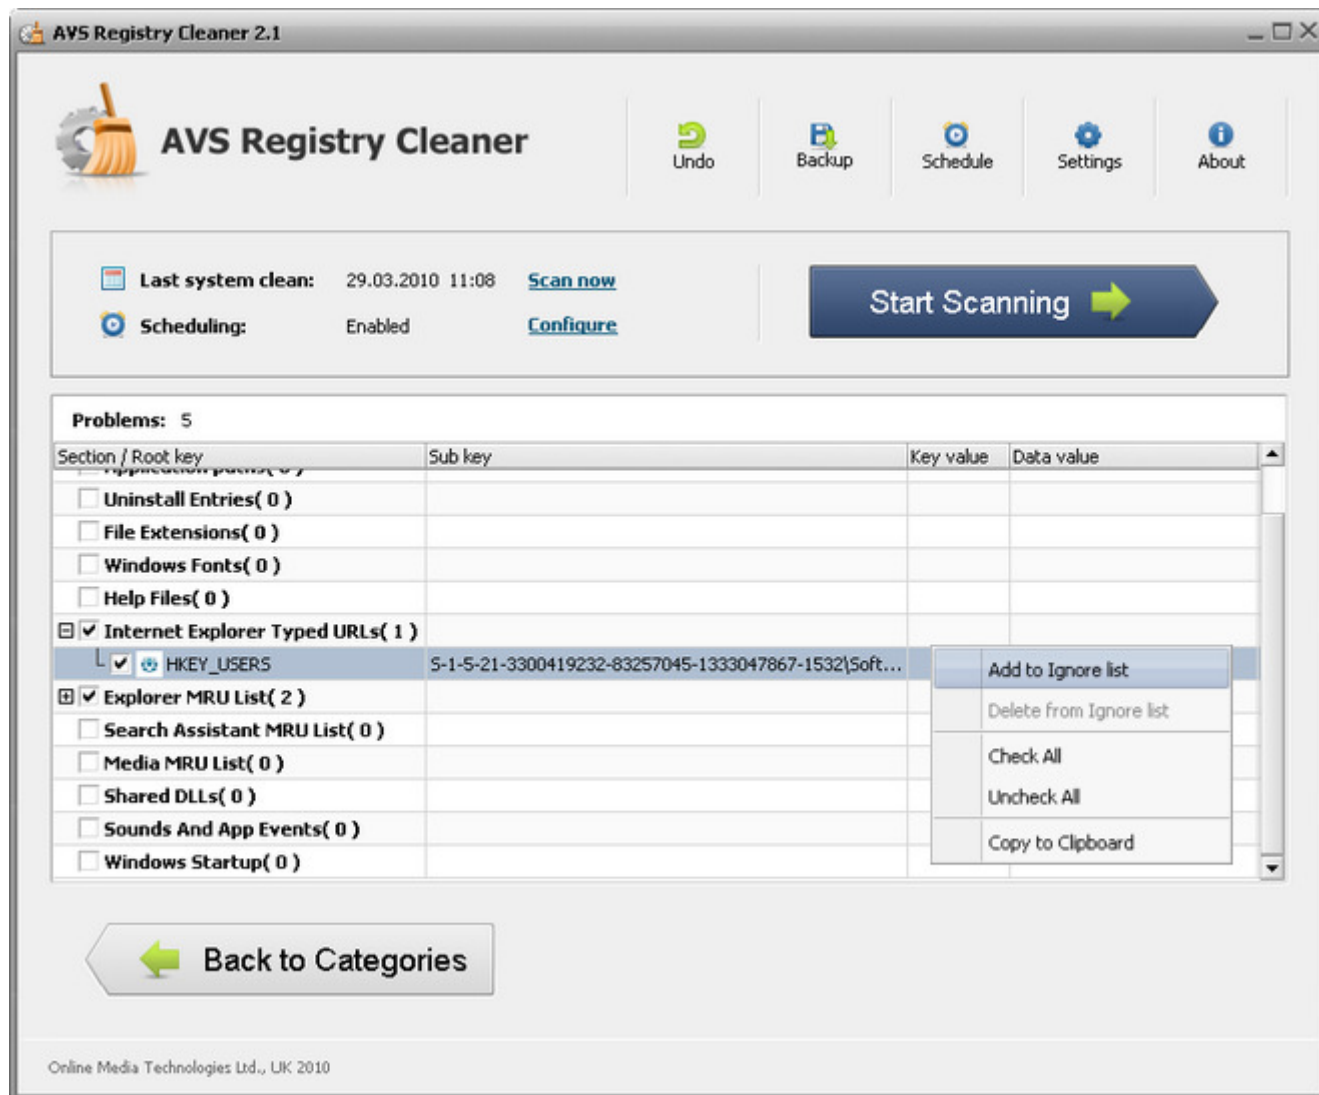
AVS Registry Cleaner 2.1

AVS Registry Cleaner

Undo
Backup
Schedule
Settings
About

Last system clean: 29.03.2010 11:08 Scan now
Scheduling: Enabled Configure

Start Scanning

Problems: 5

| Section / Root key | Sub key | Key value | Data value |
|---|---|---|---|
| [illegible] | | | |
| Uninstall Entries( 0 ) | | | |
| File Extensions( 0 ) | | | |
| Windows Fonts( 0 ) | | | |
| Help Files( 0 ) | | | |
| Internet Explorer Typed URLs( 1 ) | | | |
| HKEY_USERS | S-1-5-21-3300419232-83257045-1333047867-1532\Soft... | | |
| Explorer MRU List( 2 ) | | | |
| Search Assistant MRU List( 0 ) | | | |
| Media MRU List( 0 ) | | | |
| Shared DLLs( 0 ) | | | |
| Sounds And App Events( 0 ) | | | |
| Windows Startup( 0 ) | | | |

Add to Ignore list
Delete from Ignore list
Check All
Uncheck All
Copy to Clipboard

Back to Categories

Online Media Technologies Ltd., UK 2010